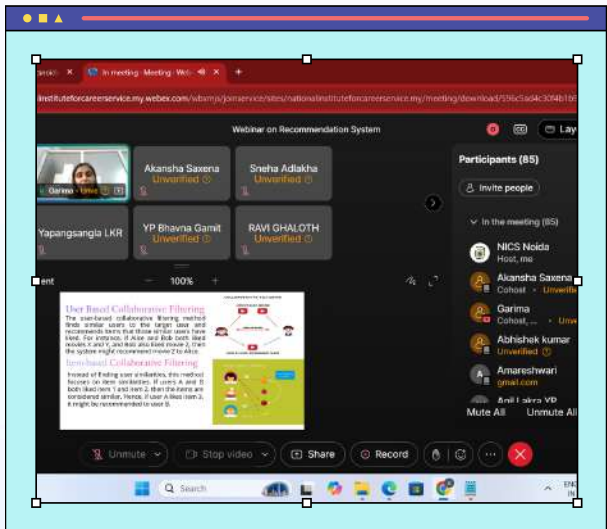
In meeting · Meeting · Web
institutéforcareerservice.my.webex.com/wbxmjs/joinservice/sites/nationalinstituteforcareerservice.my/meeting/download/596c5ad4c30f4b16

Webinar on Recommendation System

Garima · Unve
Akansha Saxena
Unverified
Sneha Adlakha
Unverified
Yapangsangla LKR
YP Bhavna Gamit
Unverified
RAVI GHALOTH
Unverified

100%

User Based Collaborative Filtering
The user-based collaborative filtering method finds similar users to the target user and recommends items that those similar users have liked. For instance, if Alice and Bob both liked movies X and Y, and Bob also liked movie Z, then the system might recommend movie Z to Alice.

Item-based Collaborative Filtering
Instead of finding user similarities, this method focuses on item similarities. If users A and B both liked item 1 and item 2, then the items are considered similar. Hence, if user A liked item 3, it might be recommended to user B.

COLLABORATIVE FILTERING

Participants (85)
Invite people
In the meeting (85)
NICS Noida
Host, me
Akansha Saxena
Cohost · Unverifi
Garima
Cohost, ... · Unv
Abhishek kumar
Unverified
Amareshwari
gmail.com
Anil Lakra YP
Mute All
Unmute All

Unmute
Stop video
Share
Record

Search